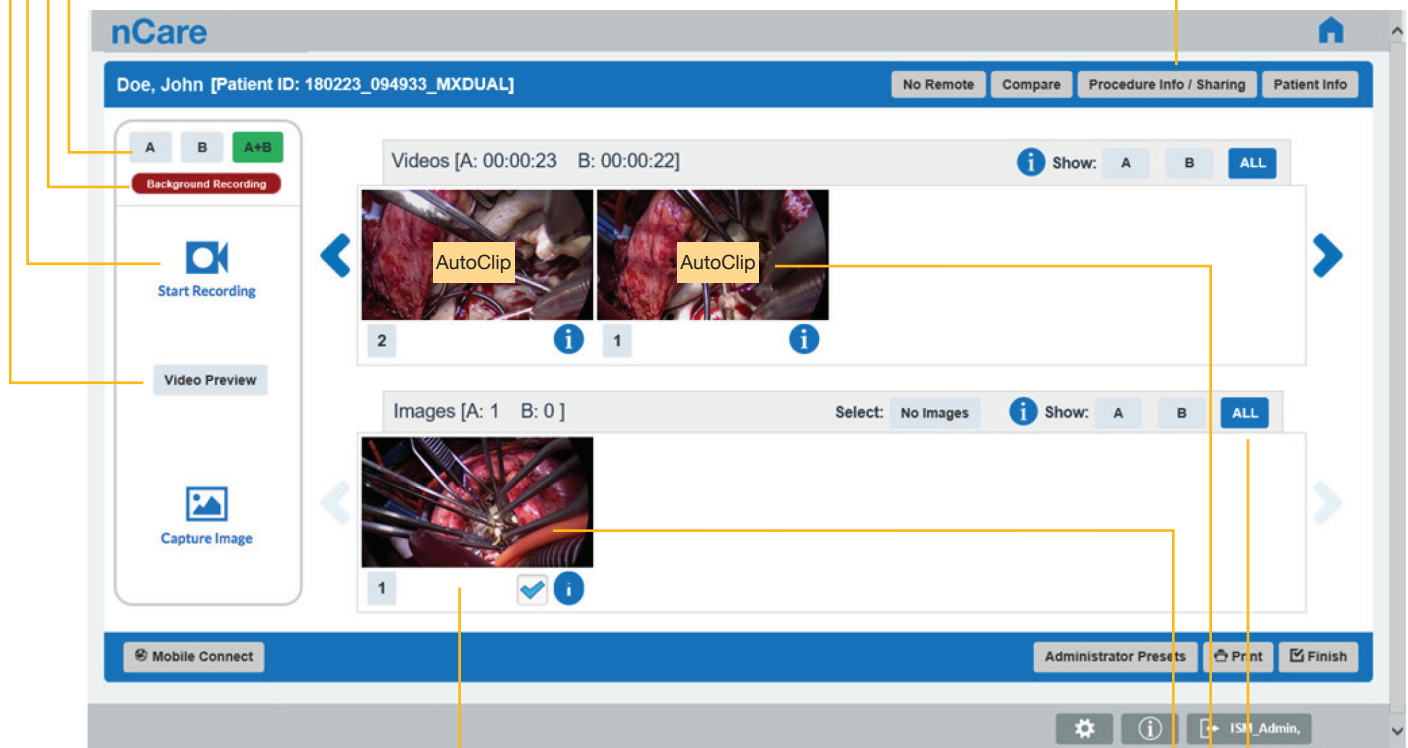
nCare

Doe, John [Patient ID: 180223_094933_MXDUAL]

No Remote Compare Procedure Info / Sharing Patient Info

A B A+B

Background Recording

Start Recording

Video Preview

Capture Image

Videos [A: 00:00:23 B: 00:00:22]

Show: A B ALL

AutoClip

AutoClip

2

1

Images [A: 1 B: 0 ]

Select: No Images

Show: A B ALL

1

Mobile Connect

Administrator Presets Print Finish

ISM_Admin,